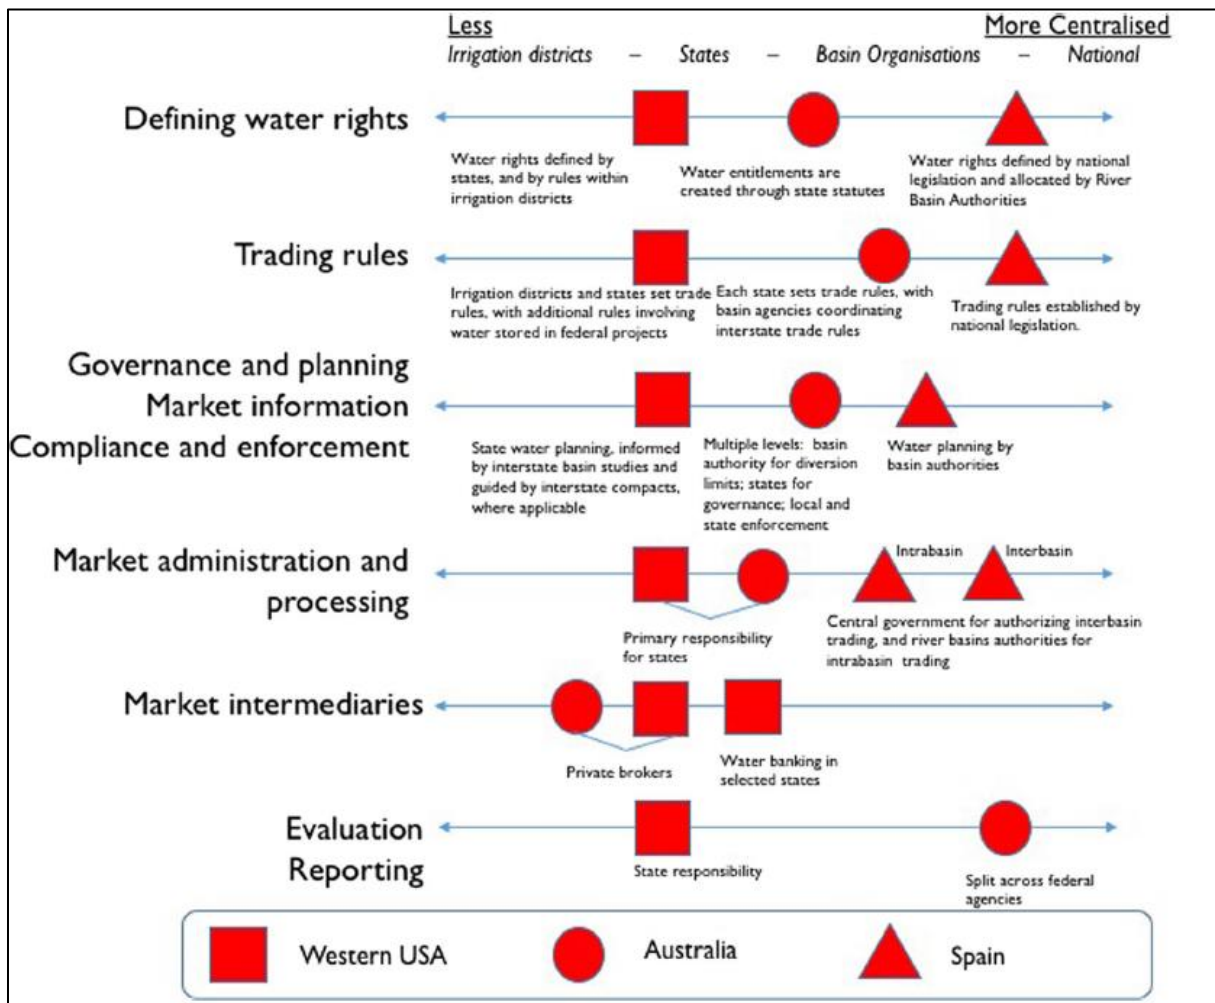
Less                                                                 More Centralised
Irrigation districts – States – Basin Organisations – National

Defining water rights

Water rights defined by states, and by rules within irrigation districts

Water entitlements are created through state statutes

Water rights defined by national legislation and allocated by River Basin Authorities

Trading rules

Irrigation districts and states set trade rules, with additional rules involving water stored in federal projects

Each state sets trade rules, with basin agencies coordinating interstate trade rules

Trading rules established by national legislation.

Governance and planning
Market information
Compliance and enforcement

State water planning, informed by interstate basin studies and guided by interstate compacts, where applicable

Multiple levels: basin authority for diversion limits; states for governance; local and state enforcement

Water planning by basin authorities

Market administration and processing

Intrabasin

Interbasin

Primary responsibility for states

Central government for authorizing interbasin trading, and river basins authorities for intrabasin trading

Market intermediaries

Private brokers

Water banking in selected states

Evaluation
Reporting

State responsibility

Split across federal agencies

Western USA

Australia

Spain